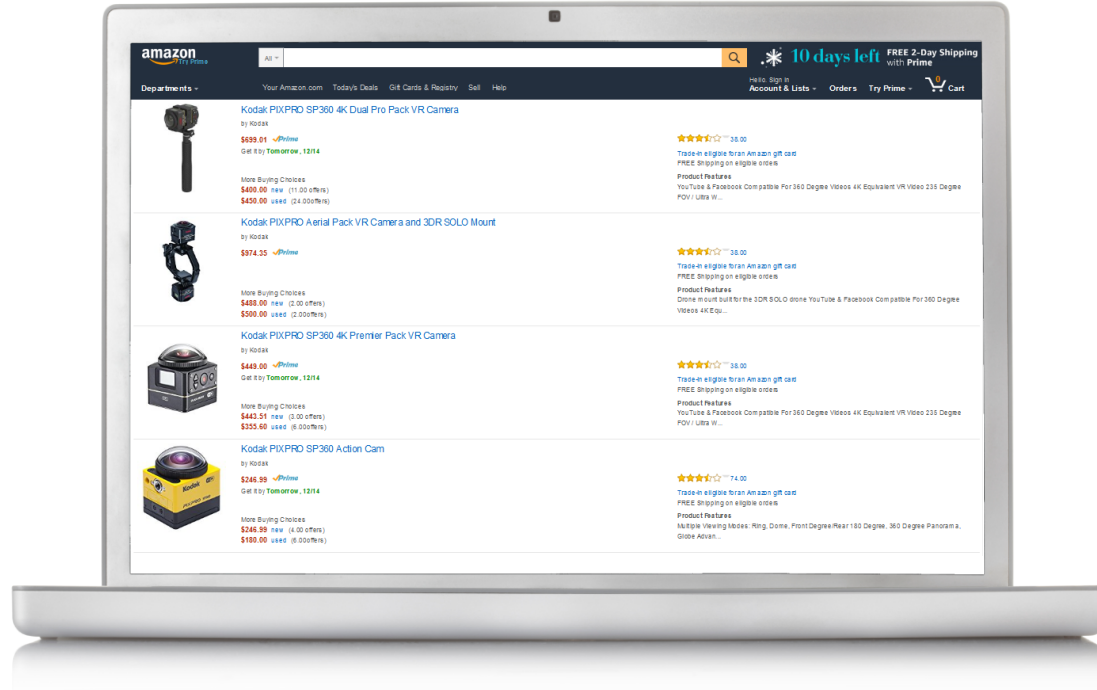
amazon
Try Prime

All

10 days left FREE 2-Day Shipping with Prime

Departments
Your Amazon.com Today's Deals Gift Cards & Registry Sell Help
Hello. Sign in
Account & Lists
Orders
Try Prime
0
Cart

Kodak PIXPRO SP360 4K Dual Pro Pack VR Camera
by Kodak
$699.01 Prime
Get it by Tomorrow, 12/14
More Buying Choices
$400.00 new (11.00 offers)
$450.00 used (24.00offers)
38.00
Trade-in eligible for an Amazon gift card
FREE Shipping on eligible orders
Product Features
YouTube & Facebook Compatible For 360 Degree Videos 4K Equivalent VR Video 235 Degree FOV / Ultra W...

Kodak PIXPRO Aerial Pack VR Camera and 3DR SOLO Mount
by Kodak
$974.35 Prime
More Buying Choices
$488.00 new (2.00 offers)
$500.00 used (2.00offers)
38.00
Trade-in eligible for an Amazon gift card
FREE Shipping on eligible orders
Product Features
Drone mount built for the 3DR SOLO drone YouTube & Facebook Compatible For 360 Degree Videos 4K Equ...

Kodak PIXPRO SP360 4K Premier Pack VR Camera
by Kodak
$449.00 Prime
Get it by Tomorrow, 12/14
More Buying Choices
$443.51 new (3.00 offers)
$355.60 used (6.00offers)
38.00
Trade-in eligible for an Amazon gift card
FREE Shipping on eligible orders
Product Features
YouTube & Facebook Compatible For 360 Degree Videos 4K Equivalent VR Video 235 Degree FOV / Ultra W...

Kodak PIXPRO SP360 Action Cam
by Kodak
$246.99 Prime
Get it by Tomorrow, 12/14
More Buying Choices
$246.99 new (4.00 offers)
$180.00 used (6.00offers)
74.00
Trade-in eligible for an Amazon gift card
FREE Shipping on eligible orders
Product Features
Multiple Viewing Modes: Ring, Dome, Front Degree/Rear 180 Degree, 360 Degree Panorama, Globe Advan...